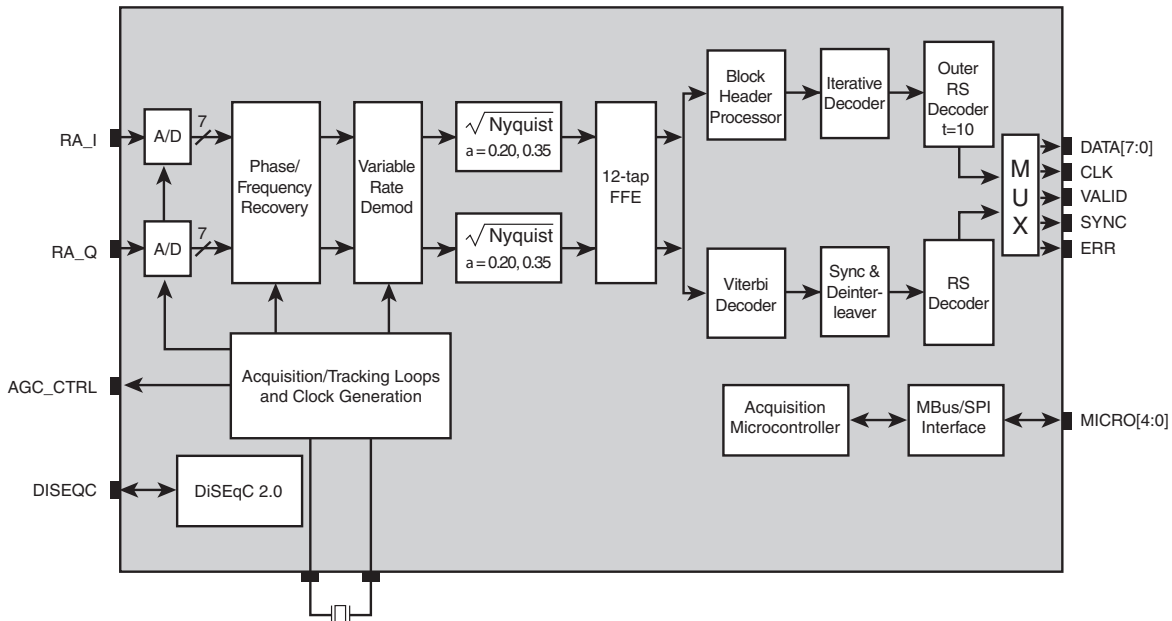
RA_I

A/D

7

RA_Q

A/D

7

Phase/ Frequency Recovery

Variable Rate Demod

$\sqrt{\text{Nyquist}}$
a = 0.20, 0.35

$\sqrt{\text{Nyquist}}$
a = 0.20, 0.35

12-tap FFE

Block Header Processor

Iterative Decoder

Outer RS Decoder t=10

Viterbi Decoder

Sync & Deinterleaver

RS Decoder

M U X

DATA[7:0]

CLK

VALID

SYNC

ERR

AGC_CTRL

Acquisition/Tracking Loops and Clock Generation

Acquisition Microcontroller

MBus/SPI Interface

MICRO[4:0]

DISEQC

DiSEqC 2.0